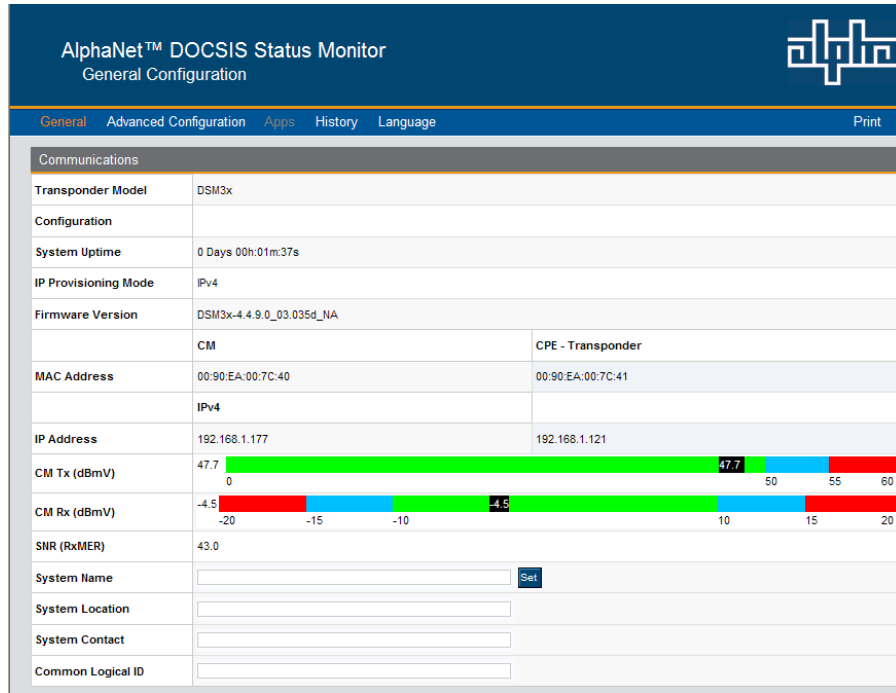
AlphaNet™ DOCSIS Status Monitor
General Configuration

alpha

General Advanced Configuration Apps History Language Print

Communications

| Transponder Model | DSM3x | |
|---|---|---|
| Configuration | | |
| System Uptime | 0 Days 00h:01m:37s | |
| IP Provisioning Mode | IPv4 | |
| Firmware Version | DSM3x-4.4.9.0_03.035d_NA | |
| | CM | CPE - Transponder |
| MAC Address | 00:90:EA:00:7C:40 | 00:90:EA:00:7C:41 |
| | IPv4 | |
| IP Address | 192.168.1.177 | 192.168.1.121 |
| CM Tx (dBmV) | 47.7 47.7 0 50 55 60 | |
| CM Rx (dBmV) | -4.5 -4.5 -20 -15 -10 10 15 20 | |
| SNR (RxMER) | 43.0 | |
| System Name | Set | |
| System Location | | |
| System Contact | | |
| Common Logical ID | | |